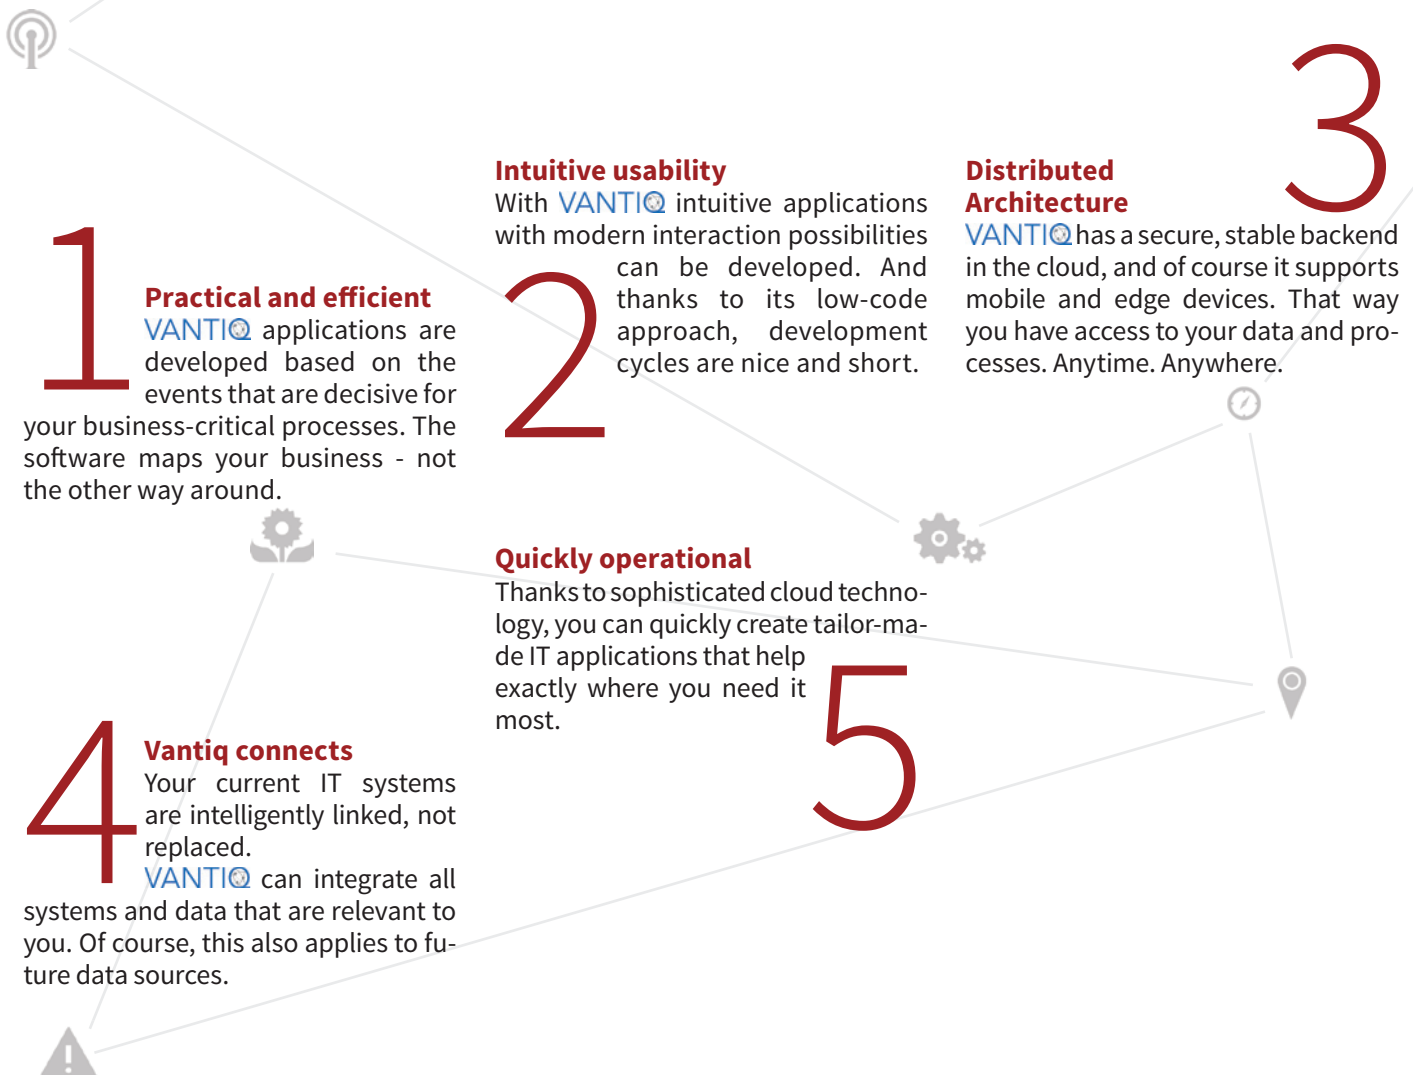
1

Practical and efficient

VANTIQ applications are developed based on the events that are decisive for your business-critical processes. The software maps your business - not the other way around.

Intuitive usability

With VANTIQ intuitive applications with modern interaction possibilities can be developed. And thanks to its low-code approach, development cycles are nice and short.

2

Distributed Architecture

3

VANTIQ has a secure, stable backend in the cloud, and of course it supports mobile and edge devices. That way you have access to your data and processes. Anytime. Anywhere.

Quickly operational

Thanks to sophisticated cloud technology, you can quickly create tailor-made IT applications that help exactly where you need it most.

5

4

Vantiq connects

Your current IT systems are intelligently linked, not replaced.

VANTIQ can integrate all systems and data that are relevant to you. Of course, this also applies to future data sources.